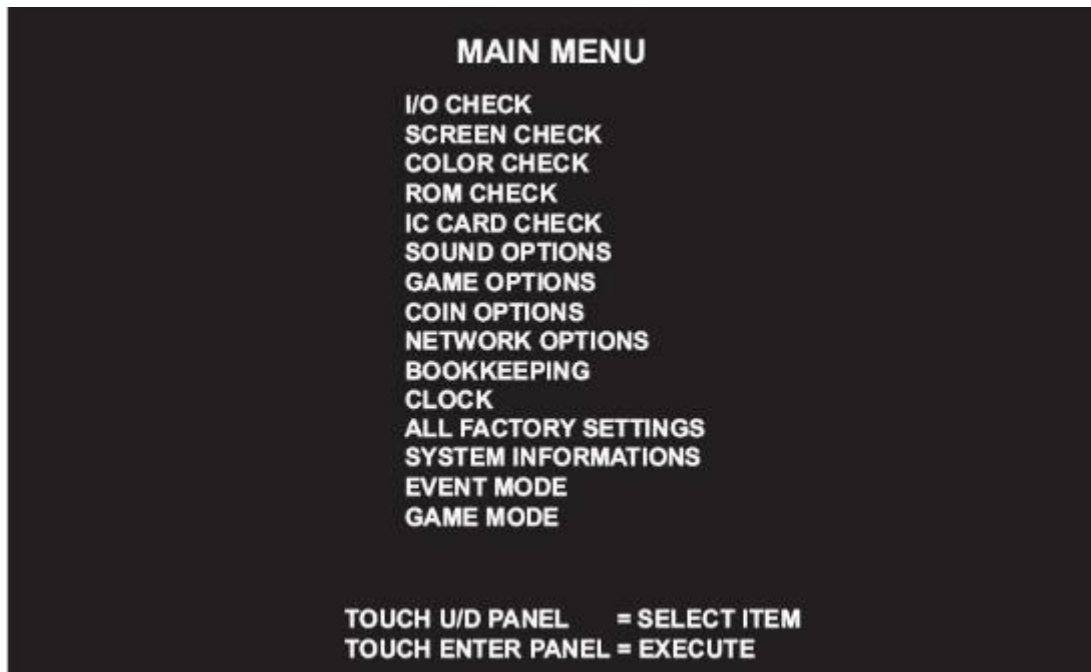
MAIN MENU

I/O CHECK
SCREEN CHECK
COLOR CHECK
ROM CHECK
IC CARD CHECK
SOUND OPTIONS
GAME OPTIONS
COIN OPTIONS
NETWORK OPTIONS
BOOKKEEPING
CLOCK
ALL FACTORY SETTINGS
SYSTEM INFORMATIONS
EVENT MODE
GAME MODE

TOUCH U/D PANEL = SELECT ITEM
TOUCH ENTER PANEL = EXECUTE